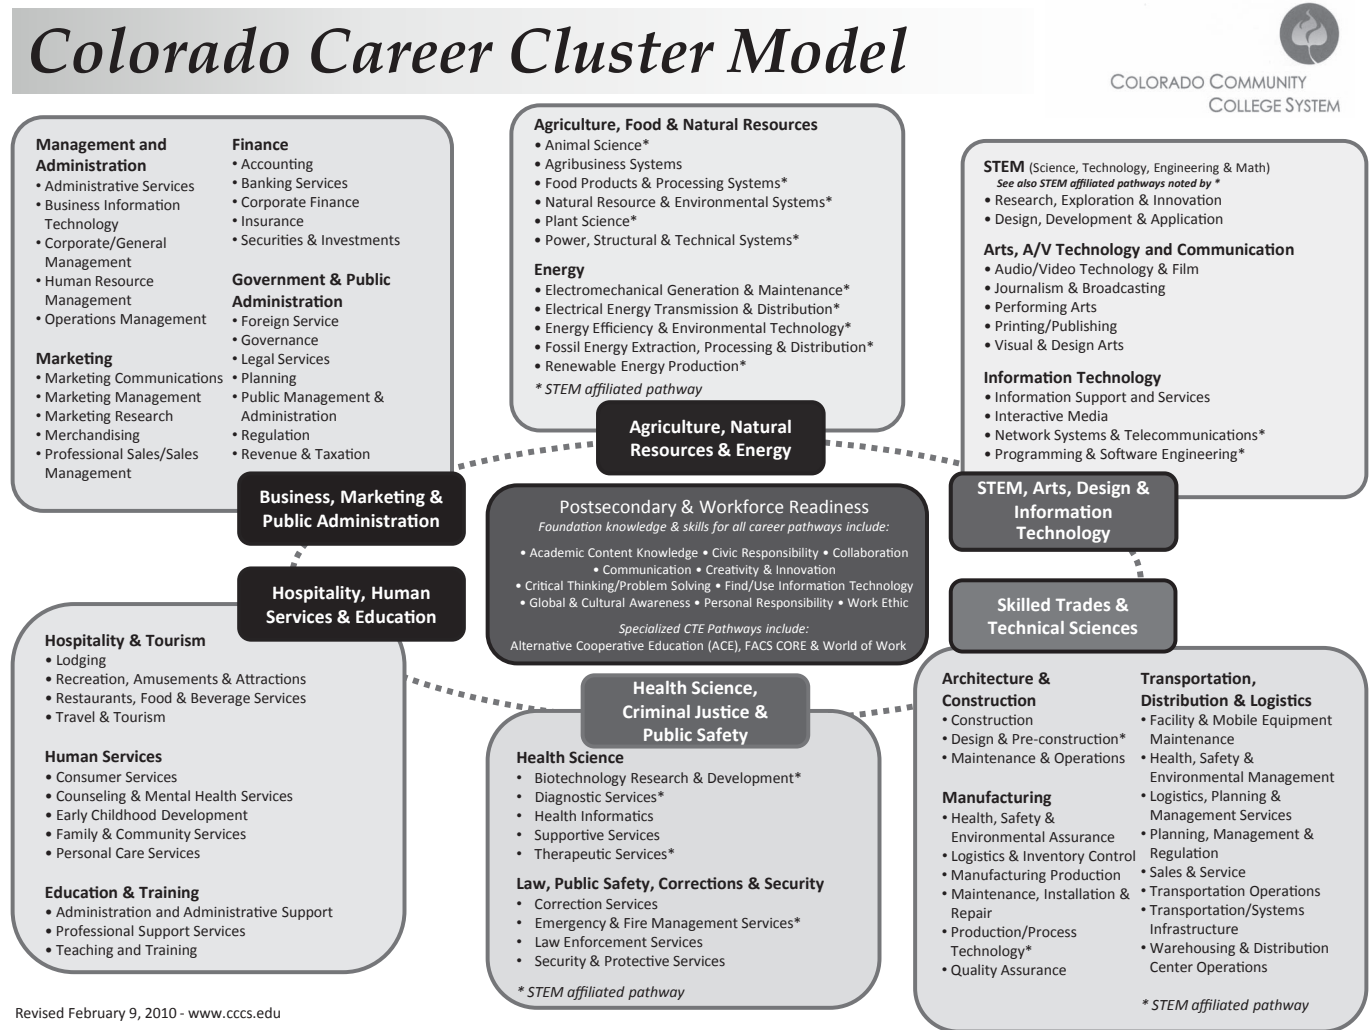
Colorado Career Cluster Model

COLORADO COMMUNITY COLLEGE SYSTEM

Management and Administration
• Administrative Services
• Business Information Technology
• Corporate/General Management
• Human Resource Management
• Operations Management

Marketing
• Marketing Communications
• Marketing Management
• Marketing Research
• Merchandising
• Professional Sales/Sales Management

Finance
• Accounting
• Banking Services
• Corporate Finance
• Insurance
• Securities & Investments

Government & Public Administration
• Foreign Service
• Governance
• Legal Services
• Planning
• Public Management & Administration
• Regulation
• Revenue & Taxation

Business, Marketing & Public Administration

Agriculture, Food & Natural Resources
• Animal Science*
• Agribusiness Systems
• Food Products & Processing Systems*
• Natural Resource & Environmental Systems*
• Plant Science*
• Power, Structural & Technical Systems*

Energy
• Electromechanical Generation & Maintenance*
• Electrical Energy Transmission & Distribution*
• Energy Efficiency & Environmental Technology*
• Fossil Energy Extraction, Processing & Distribution*
• Renewable Energy Production*
* STEM affiliated pathway

Agriculture, Natural Resources & Energy

STEM (Science, Technology, Engineering & Math)
See also STEM affiliated pathways noted by *
• Research, Exploration & Innovation
• Design, Development & Application

Arts, A/V Technology and Communication
• Audio/Video Technology & Film
• Journalism & Broadcasting
• Performing Arts
• Printing/Publishing
• Visual & Design Arts

Information Technology
• Information Support and Services
• Interactive Media
• Network Systems & Telecommunications*
• Programming & Software Engineering*

STEM, Arts, Design & Information Technology

Postsecondary & Workforce Readiness
Foundation knowledge & skills for all career pathways include:
• Academic Content Knowledge • Civic Responsibility • Collaboration • Communication • Creativity & Innovation • Critical Thinking/Problem Solving • Find/Use Information Technology • Global & Cultural Awareness • Personal Responsibility • Work Ethic

Specialized CTE Pathways include:
Alternative Cooperative Education (ACE), FACS CORE & World of Work

Hospitality, Human Services & Education

Hospitality & Tourism
• Lodging
• Recreation, Amusements & Attractions
• Restaurants, Food & Beverage Services
• Travel & Tourism

Human Services
• Consumer Services
• Counseling & Mental Health Services
• Early Childhood Development
• Family & Community Services
• Personal Care Services

Education & Training
• Administration and Administrative Support
• Professional Support Services
• Teaching and Training

Health Science, Criminal Justice & Public Safety

Health Science
• Biotechnology Research & Development*
• Diagnostic Services*
• Health Informatics
• Supportive Services
• Therapeutic Services*

Law, Public Safety, Corrections & Security
• Correction Services
• Emergency & Fire Management Services*
• Law Enforcement Services
• Security & Protective Services
* STEM affiliated pathway

Skilled Trades & Technical Sciences

Architecture & Construction
• Construction
• Design & Pre-construction*
• Maintenance & Operations

Manufacturing
• Health, Safety & Environmental Assurance
• Logistics & Inventory Control
• Manufacturing Production
• Maintenance, Installation & Repair
• Production/Process Technology*
• Quality Assurance

Transportation, Distribution & Logistics
• Facility & Mobile Equipment Maintenance
• Health, Safety & Environmental Management
• Logistics, Planning & Management Services
• Planning, Management & Regulation
• Sales & Service
• Transportation Operations
• Transportation/Systems Infrastructure
• Warehousing & Distribution Center Operations

* STEM affiliated pathway

Revised February 9, 2010 - www.cccs.edu